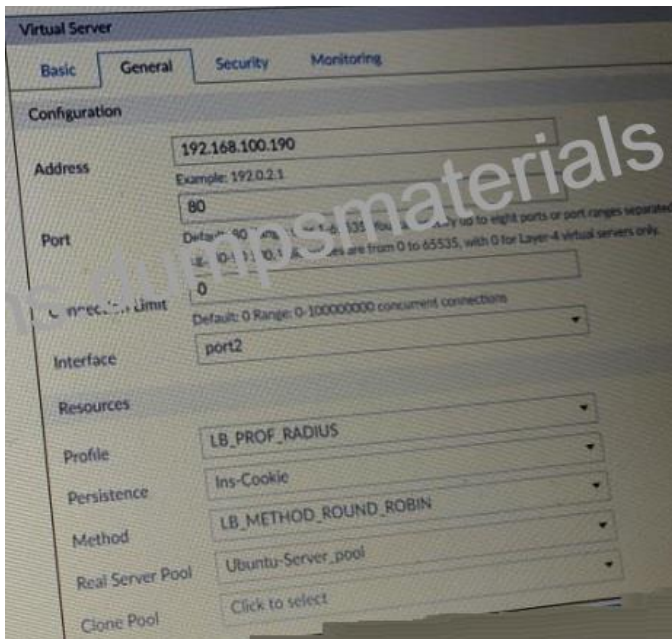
Virtual Server

Basic General Security Monitoring

Configuration

Address 192.168.100.190

Example: 192.0.2.1

80

Port Default: 80 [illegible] 535 You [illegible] up to eight ports or port ranges separated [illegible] values are from 0 to 65535, with 0 for Layer-4 virtual servers only.

0

Connection Limit Default: 0 Range: 0-100000000 concurrent connections

Interface port2

Resources

Profile LB_PROF_RADIUS

Persistence Ins-Cookie

Method LB_METHOD_ROUND_ROBIN

Real Server Pool Ubuntu-Server_pool

Clone Pool Click to select

dumpsmaterials